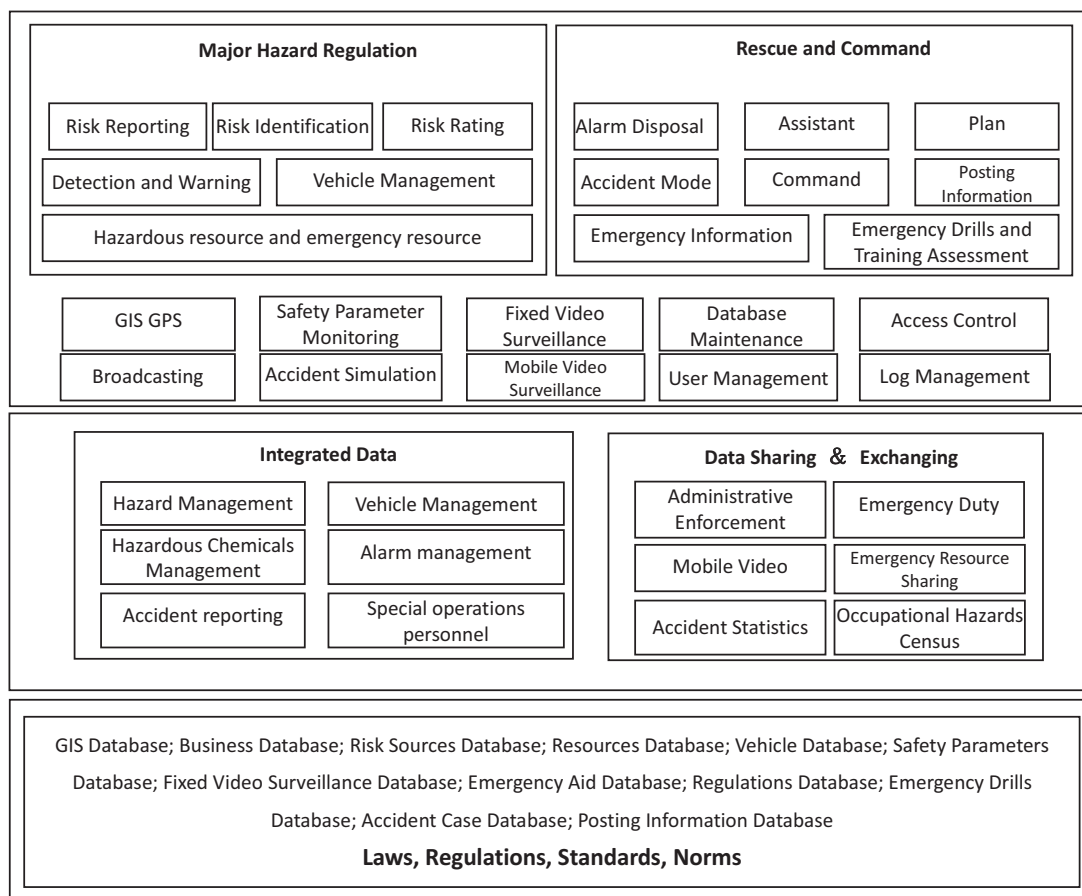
Major Hazard Regulation

Risk Reporting
Risk Identification
Risk Rating
Detection and Warning
Vehicle Management
Hazardous resource and emergency resource

Rescue and Command

Alarm Disposal
Assistant
Plan
Accident Mode
Command
Posting Information
Emergency Information
Emergency Drills and Training Assessment

GIS GPS
Safety Parameter Monitoring
Fixed Video Surveillance
Database Maintenance
Access Control
Broadcasting
Accident Simulation
Mobile Video Surveillance
User Management
Log Management

Integrated Data

Hazard Management
Vehicle Management
Hazardous Chemicals Management
Alarm management
Accident reporting
Special operations personnel

Data Sharing & Exchanging

Administrative Enforcement
Emergency Duty
Mobile Video
Emergency Resource Sharing
Accident Statistics
Occupational Hazards Census

GIS Database; Business Database; Risk Sources Database; Resources Database; Vehicle Database; Safety Parameters Database; Fixed Video Surveillance Database; Emergency Aid Database; Regulations Database; Emergency Drills Database; Accident Case Database; Posting Information Database

Laws, Regulations, Standards, Norms